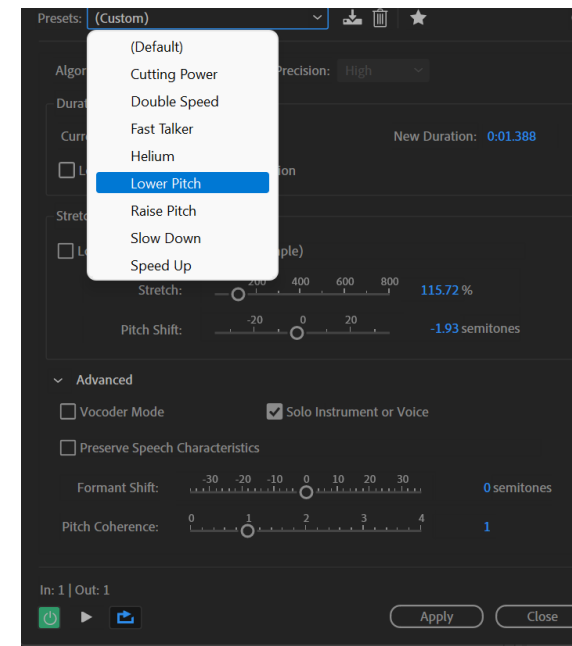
Presets: (Custom)

(Default)
Cutting Power
Double Speed
Fast Talker
Helium
Lower Pitch
Raise Pitch
Slow Down
Speed Up

Algor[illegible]
Precision: High

Durat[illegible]
Curr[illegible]
New Duration: 0:01.388
L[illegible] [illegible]ion

Stretc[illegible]
L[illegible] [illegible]ple)

Stretch: 200 400 600 800 115.72 %

Pitch Shift: -20 0 20 -1.93 semitones

Advanced

Vocoder Mode
Solo Instrument or Voice
Preserve Speech Characteristics

Formant Shift: -30 -20 -10 0 10 20 30 0 semitones

Pitch Coherence: 0 1 2 3 4 1

In: 1 | Out: 1

Apply
Close